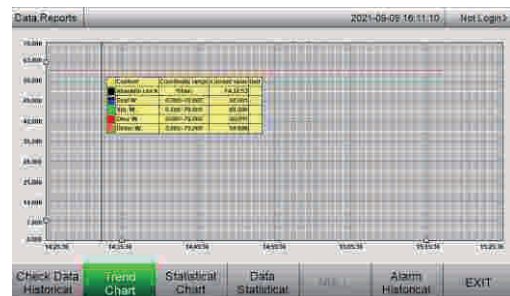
Data Reports

2021-09-09 16:11:10

Not Login>

70.000

63.000

56.000

49.000

42.000

35.000

28.000

21.000

14.000

7.000

0.000

14:25:36

14:35:36

14:45:36

14:55:36

15:05:36

15:15:36

15:25:36

| Content | Coordinate range | Current value | Unit |
|---|---|---|---|
| Absolute clock | Value | 14:33:53 | |
| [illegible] | 0.000~70.000 | 50.000 | |
| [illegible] | 0.000~70.000 | 45.000 | |
| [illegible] | 0.000~70.000 | 50.000 | |
| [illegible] | 0.000~70.000 | 50.000 | |

Check Data Historical

Trend Chart

Statistical Chart

Data Statistical

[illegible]

Alarm Historical

EXIT